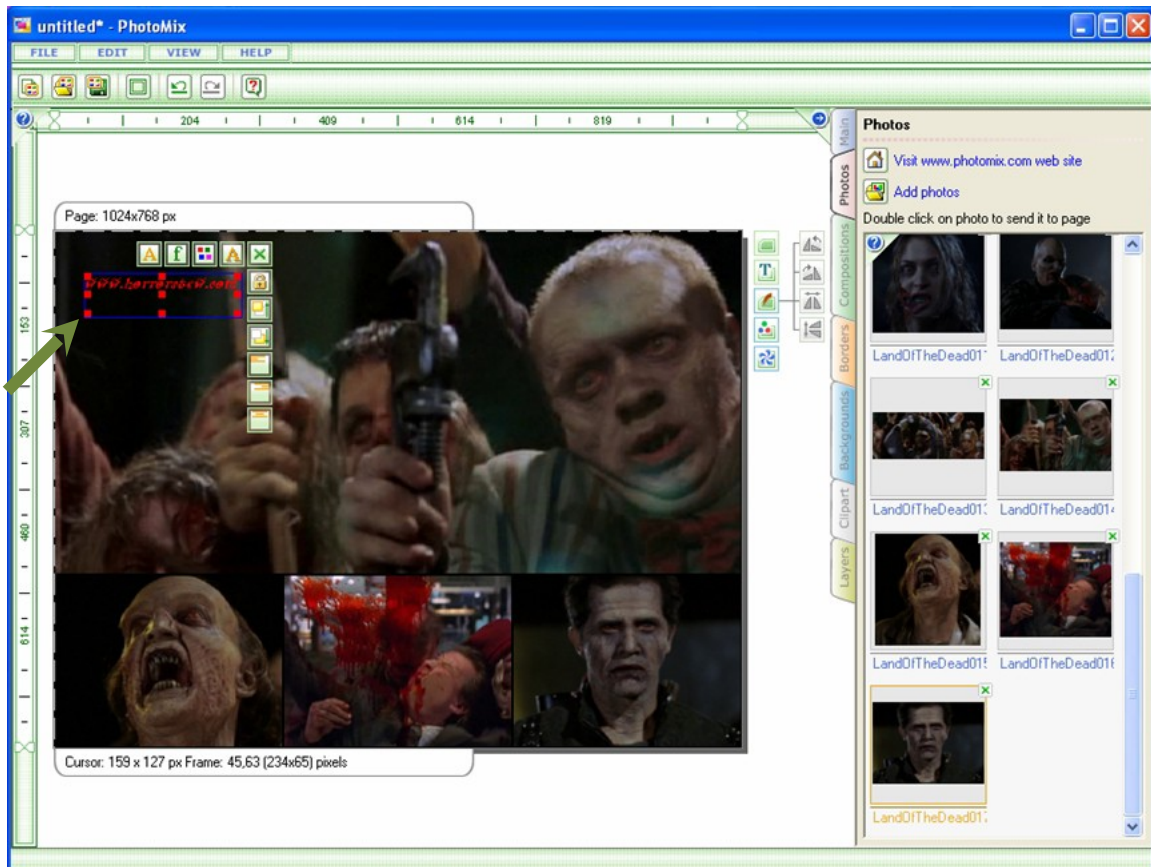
untitled* - PhotoMix

FILE EDIT VIEW HELP

204 409 614 819

153 307 460 614

Page: 1024x768 px

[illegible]

Cursor: 159 x 127 px Frame: 45,63 (234x65) pixels

Main
Photos
Compositions
Borders
Backgrounds
Clipart
Layers

Photos

Visit www.photomix.com web site

Add photos

Double click on photo to send it to page

LandOfTheDead01
LandOfTheDead012
LandOfTheDead013
LandOfTheDead014
LandOfTheDead015
LandOfTheDead016
LandOfTheDead017